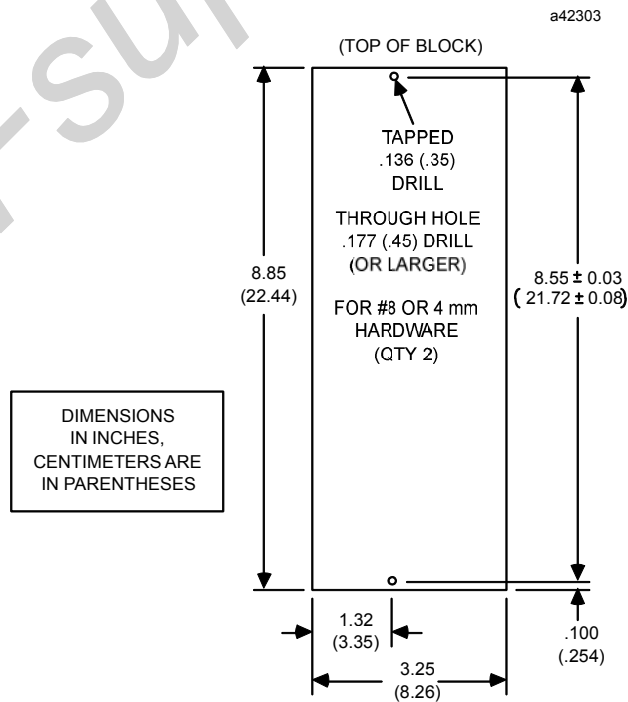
a42303

(TOP OF BLOCK)

TAPPED
.136 (.35)
DRILL

THROUGH HOLE
.177 (.45) DRILL
(OR LARGER)

FOR #8 OR 4 mm
HARDWARE
(QTY 2)

8.85
(22.44)

8.55 ± 0.03
(21.72 ± 0.08)

DIMENSIONS
IN INCHES,
CENTIMETERS ARE
IN PARENTHESES

1.32
(3.35)

.100
(.254)

3.25
(8.26)